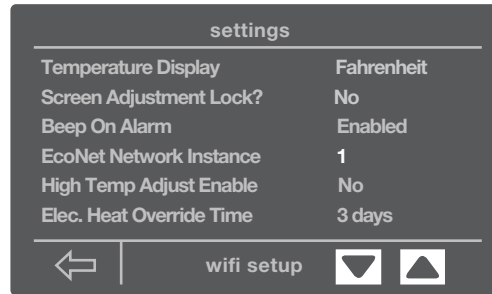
settings

| Temperature Display | Fahrenheit |
|---|---|
| Screen Adjustment Lock? | No |
| Beep On Alarm | Enabled |
| EcoNet Network Instance | 1 |
| High Temp Adjust Enable | No |
| Elec. Heat Override Time | 3 days |

wifi setup